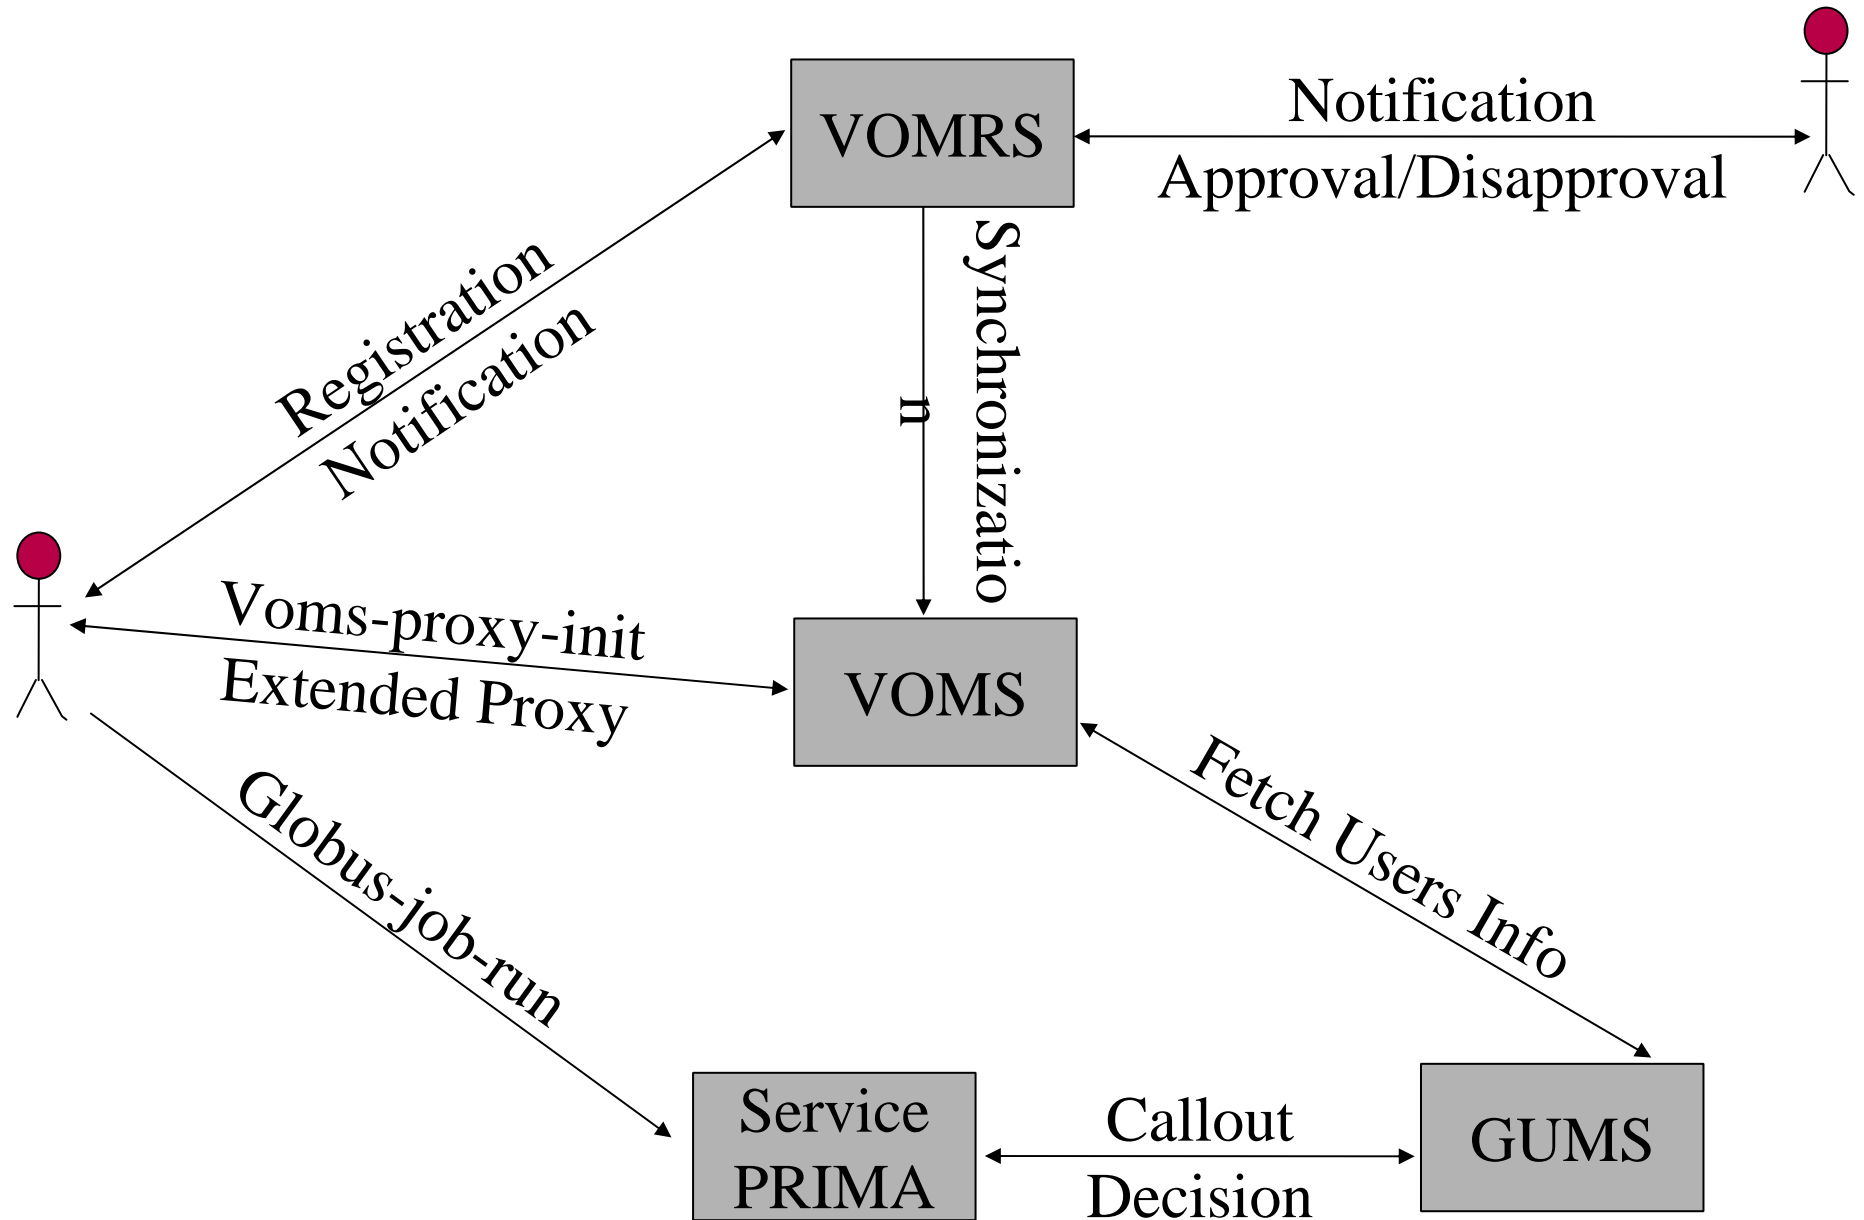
VOMRS

Notification

Approval/Disapproval

Registration

Notification

Synchronizatio

n

Voms-proxy-init

Extended Proxy

VOMS

Fetch Users Info

Globus-job-run

Service PRIMA

Callout

Decision

GUMS